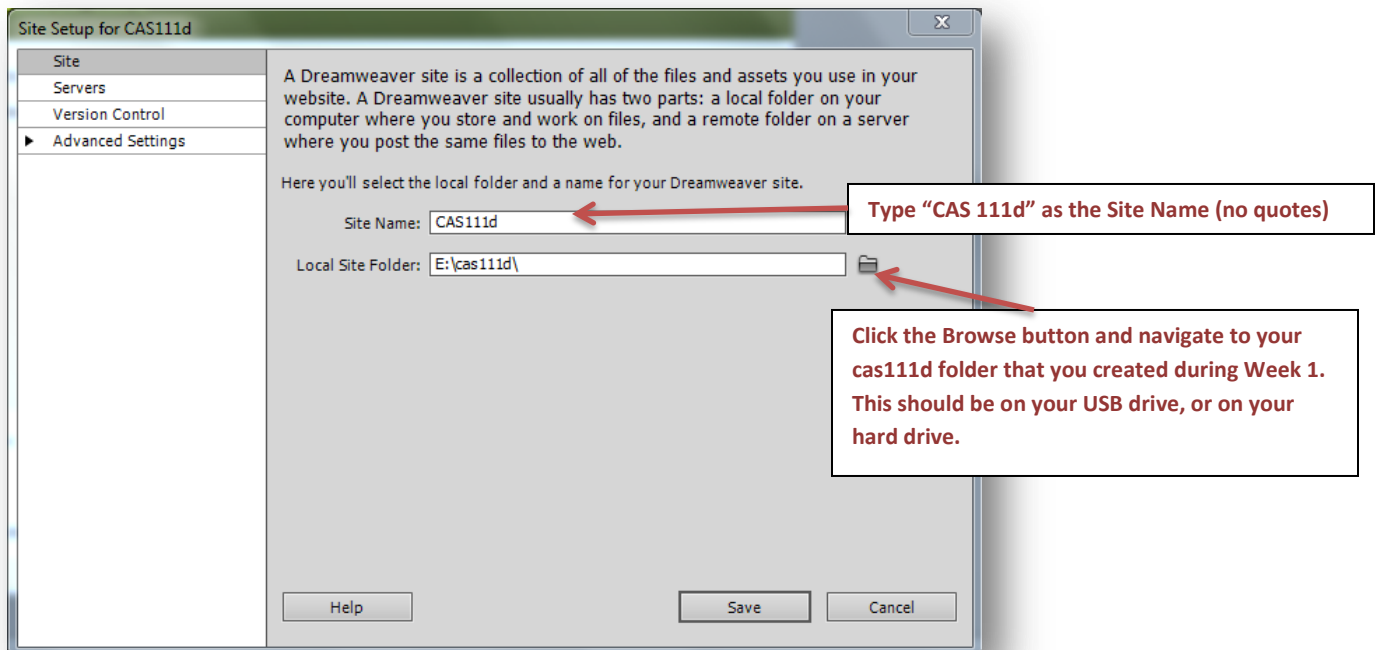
Site Setup for CAS111d

Site
Servers
Version Control
Advanced Settings

A Dreamweaver site is a collection of all of the files and assets you use in your website. A Dreamweaver site usually has two parts: a local folder on your computer where you store and work on files, and a remote folder on a server where you post the same files to the web.

Here you'll select the local folder and a name for your Dreamweaver site.

Site Name: CAS111d

Local Site Folder: E:\cas111d\

Type “CAS 111d” as the Site Name (no quotes)

Click the Browse button and navigate to your cas111d folder that you created during Week 1. This should be on your USB drive, or on your hard drive.

Help

Save

Cancel